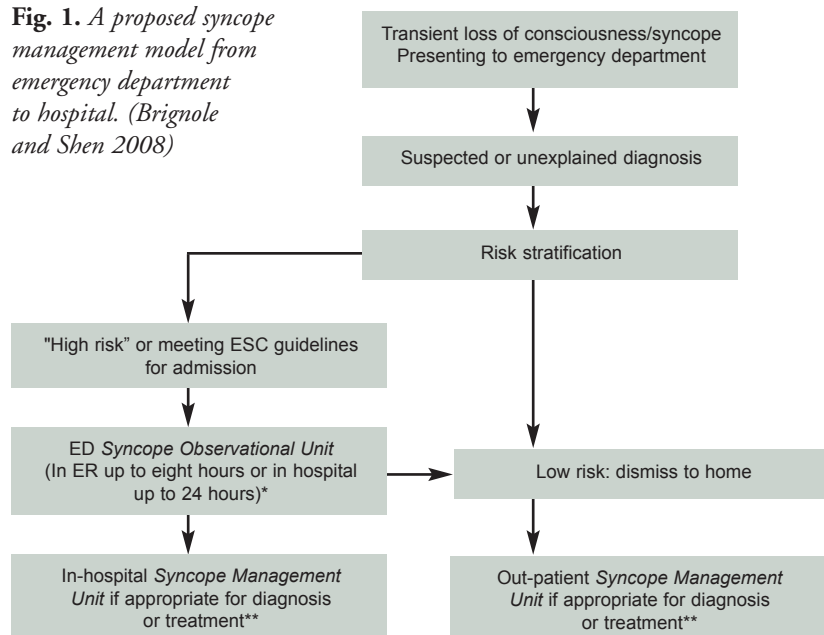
**Fig. 1.** *A proposed syncope management model from emergency department to hospital. (Brignole and Shen 2008)*

Transient loss of consciousness/syncope Presenting to emergency department

Suspected or unexplained diagnosis

Risk stratification

"High risk" or meeting ESC guidelines for admission

ED *Syncope Observational Unit* (In ER up to eight hours or in hospital up to 24 hours)*

Low risk: dismiss to home

In-hospital *Syncope Management Unit* if appropriate for diagnosis or treatment**

Out-patient *Syncope Management Unit* if appropriate for diagnosis or treatment**